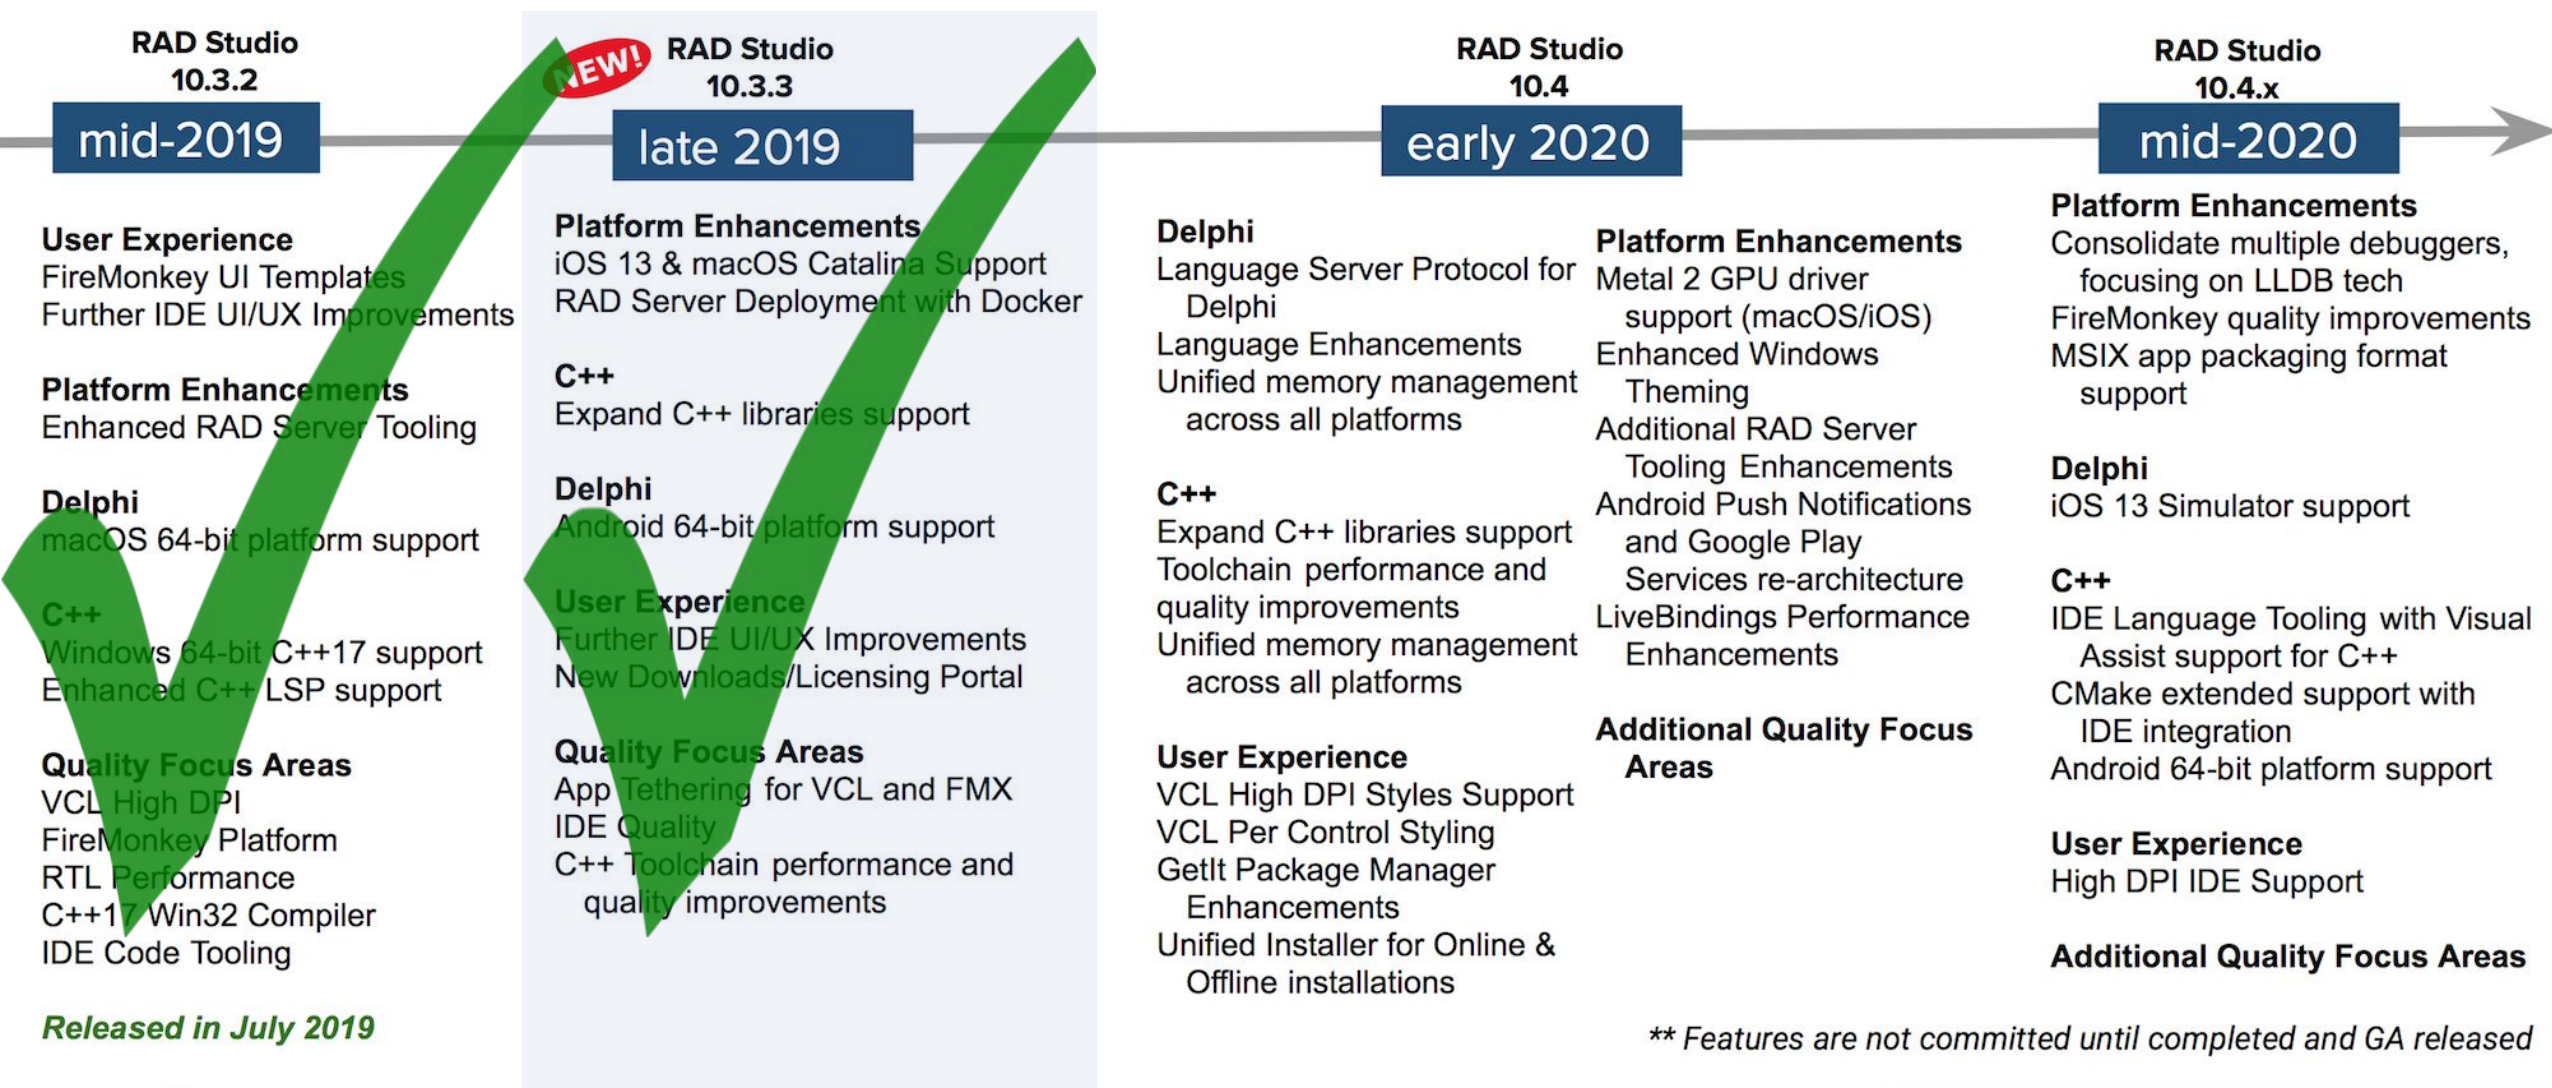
RAD Studio 10.3.2

mid-2019

NEW!

RAD Studio 10.3.3

late 2019

RAD Studio 10.4

early 2020

RAD Studio 10.4.x

mid-2020

User Experience
FireMonkey UI Templates
Further IDE UI/UX Improvements

Platform Enhancements
Enhanced RAD Server Tooling

Delphi
macOS 64-bit platform support

C++
Windows 64-bit C++17 support
Enhanced C++ LSP support

Quality Focus Areas
VCL High DPI
FireMonkey Platform
RTL Performance
C++17 Win32 Compiler
IDE Code Tooling

Released in July 2019

Platform Enhancements
iOS 13 & macOS Catalina Support
RAD Server Deployment with Docker

C++
Expand C++ libraries support

Delphi
Android 64-bit platform support

User Experience
Further IDE UI/UX Improvements
New Downloads/Licensing Portal

Quality Focus Areas
App Tethering for VCL and FMX
IDE Quality
C++ Toolchain performance and quality improvements

Delphi
Language Server Protocol for Delphi
Language Enhancements
Unified memory management across all platforms

C++
Expand C++ libraries support
Toolchain performance and quality improvements
Unified memory management across all platforms

User Experience
VCL High DPI Styles Support
VCL Per Control Styling
GetIt Package Manager Enhancements
Unified Installer for Online & Offline installations

Platform Enhancements
Metal 2 GPU driver support (macOS/iOS)
Enhanced Windows Theming
Additional RAD Server Tooling Enhancements
Android Push Notifications and Google Play Services re-architecture
LiveBindings Performance Enhancements

Additional Quality Focus Areas

Platform Enhancements
Consolidate multiple debuggers, focusing on LLDB tech
FireMonkey quality improvements
MSIX app packaging format support

Delphi
iOS 13 Simulator support

C++
IDE Language Tooling with Visual Assist support for C++
CMake extended support with IDE integration
Android 64-bit platform support

User Experience
High DPI IDE Support

Additional Quality Focus Areas

** Features are not committed until completed and GA released